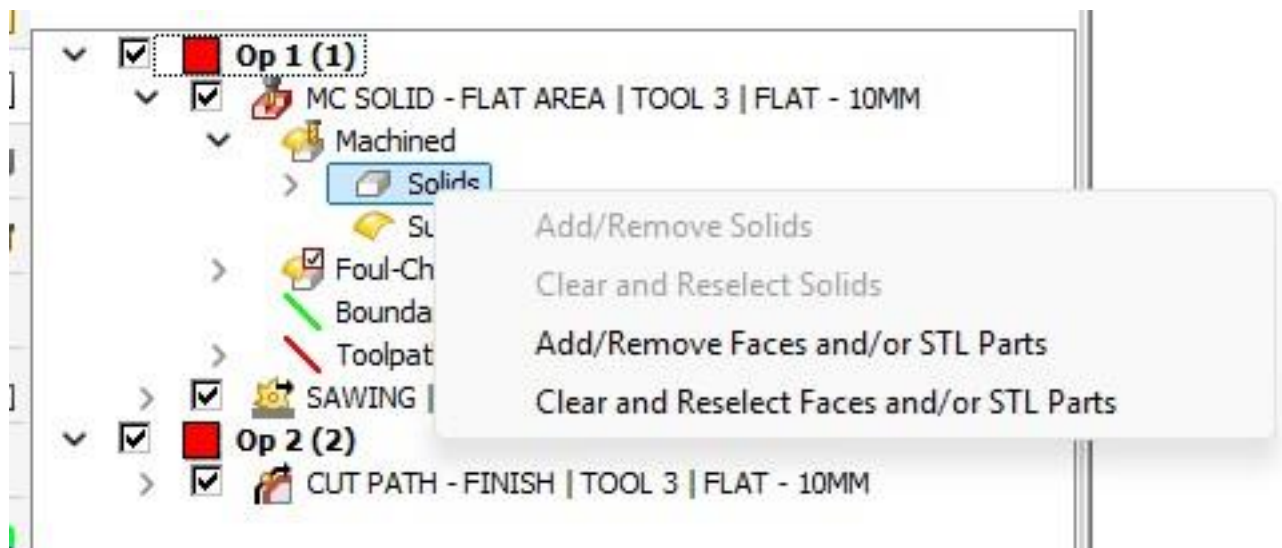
Op 1 (1)
MC SOLID - FLAT AREA | TOOL 3 | FLAT - 10MM
Machined
Solids
Su
Foul-Ch
Bounda
Toolpat
SAWING |
Op 2 (2)
CUT PATH - FINISH | TOOL 3 | FLAT - 10MM

Add/Remove Solids
Clear and Reselect Solids
Add/Remove Faces and/or STL Parts
Clear and Reselect Faces and/or STL Parts